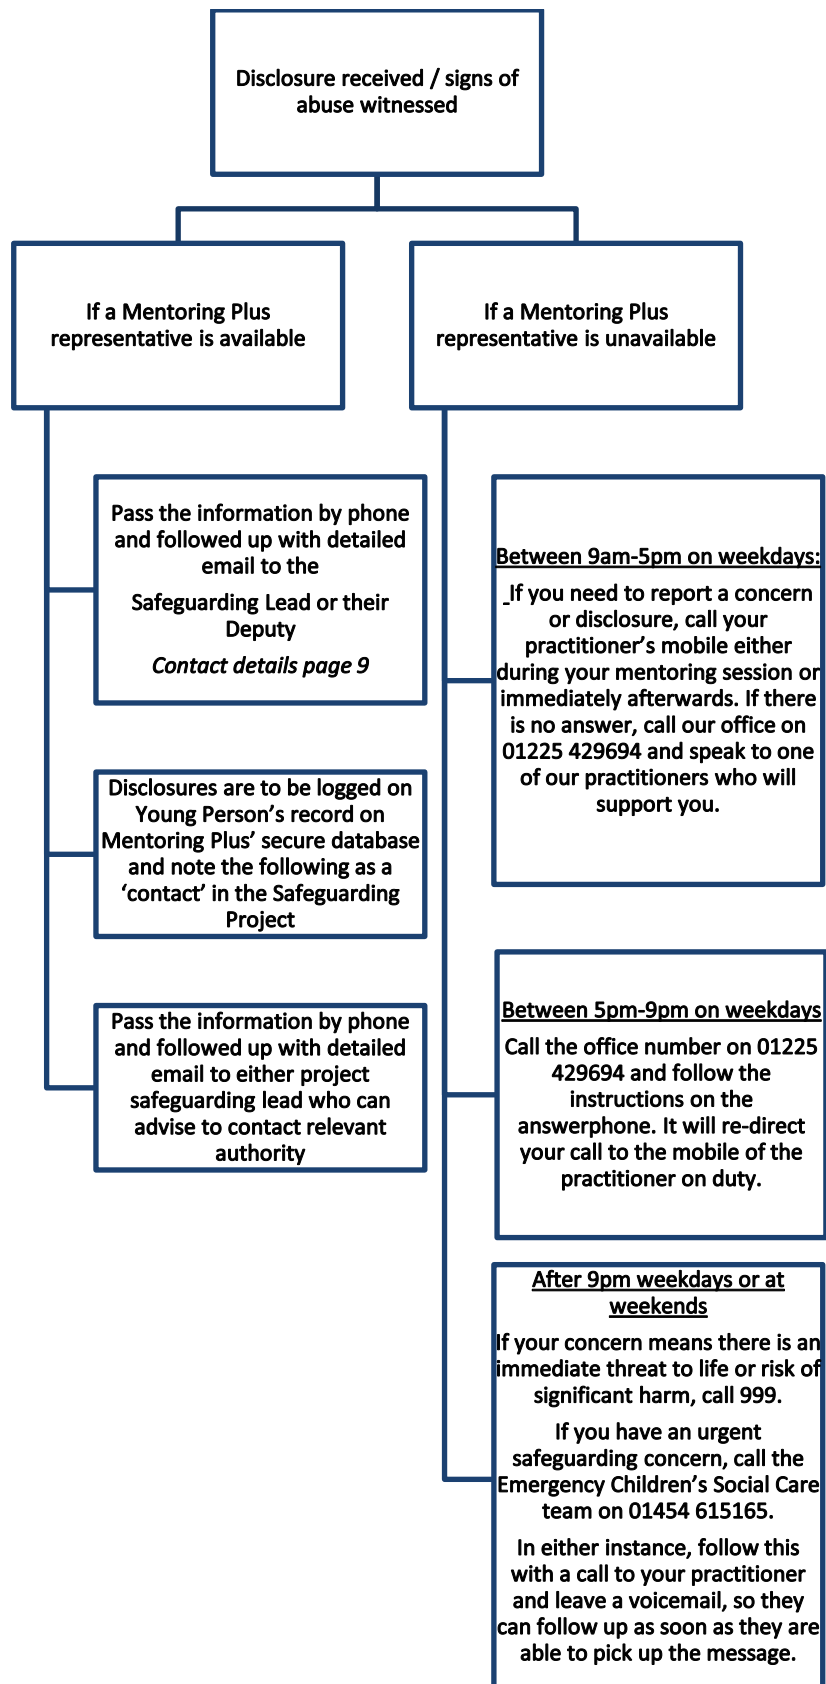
Disclosure received / signs of abuse witnessed

If a Mentoring Plus representative is available

If a Mentoring Plus representative is unavailable

Pass the information by phone and followed up with detailed email to the

Safeguarding Lead or their Deputy

Contact details page 9

Disclosures are to be logged on Young Person's record on Mentoring Plus' secure database and note the following as a 'contact' in the Safeguarding Project

Pass the information by phone and followed up with detailed email to either project safeguarding lead who can advise to contact relevant authority

Between 9am-5pm on weekdays:

If you need to report a concern or disclosure, call your practitioner's mobile either during your mentoring session or immediately afterwards. If there is no answer, call our office on 01225 429694 and speak to one of our practitioners who will support you.

Between 5pm-9pm on weekdays

Call the office number on 01225 429694 and follow the instructions on the answerphone. It will re-direct your call to the mobile of the practitioner on duty.

After 9pm weekdays or at weekends

If your concern means there is an immediate threat to life or risk of significant harm, call 999.

If you have an urgent safeguarding concern, call the Emergency Children's Social Care team on 01454 615165.

In either instance, follow this with a call to your practitioner and leave a voicemail, so they can follow up as soon as they are able to pick up the message.